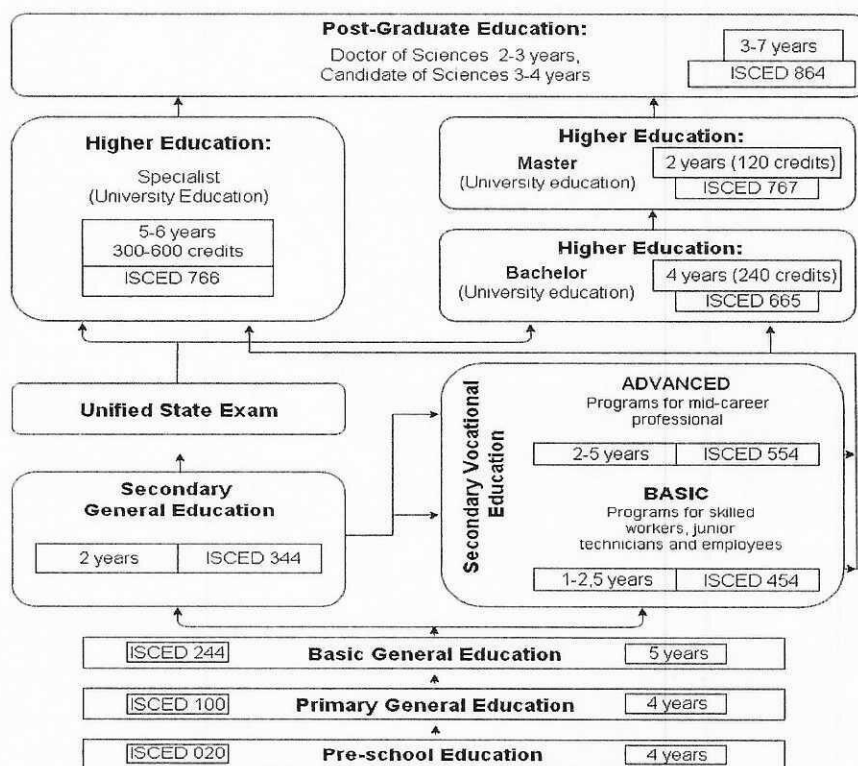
**Post-Graduate Education:**
Doctor of Sciences 2-3 years,
Candidate of Sciences 3-4 years

3-7 years
ISCED 864

**Higher Education:**
Specialist
(University Education)

5-6 years
300-600 credits
ISCED 766

**Higher Education:**
**Master**
(University education)
2 years (120 credits)
ISCED 767

**Higher Education:**
**Bachelor**
(University education)
4 years (240 credits)
ISCED 665

**Unified State Exam**

**Secondary General Education**

| 2 years | ISCED 344 |
|---|---|

**Secondary Vocational Education**

**ADVANCED**
Programs for mid-career professional

| 2-5 years | ISCED 554 |
|---|---|

**BASIC**
Programs for skilled workers, junior technicians and employees

| 1-2,5 years | ISCED 454 |
|---|---|

ISCED 244 **Basic General Education** 5 years

ISCED 100 **Primary General Education** 4 years

ISCED 020 **Pre-school Education** 4 years